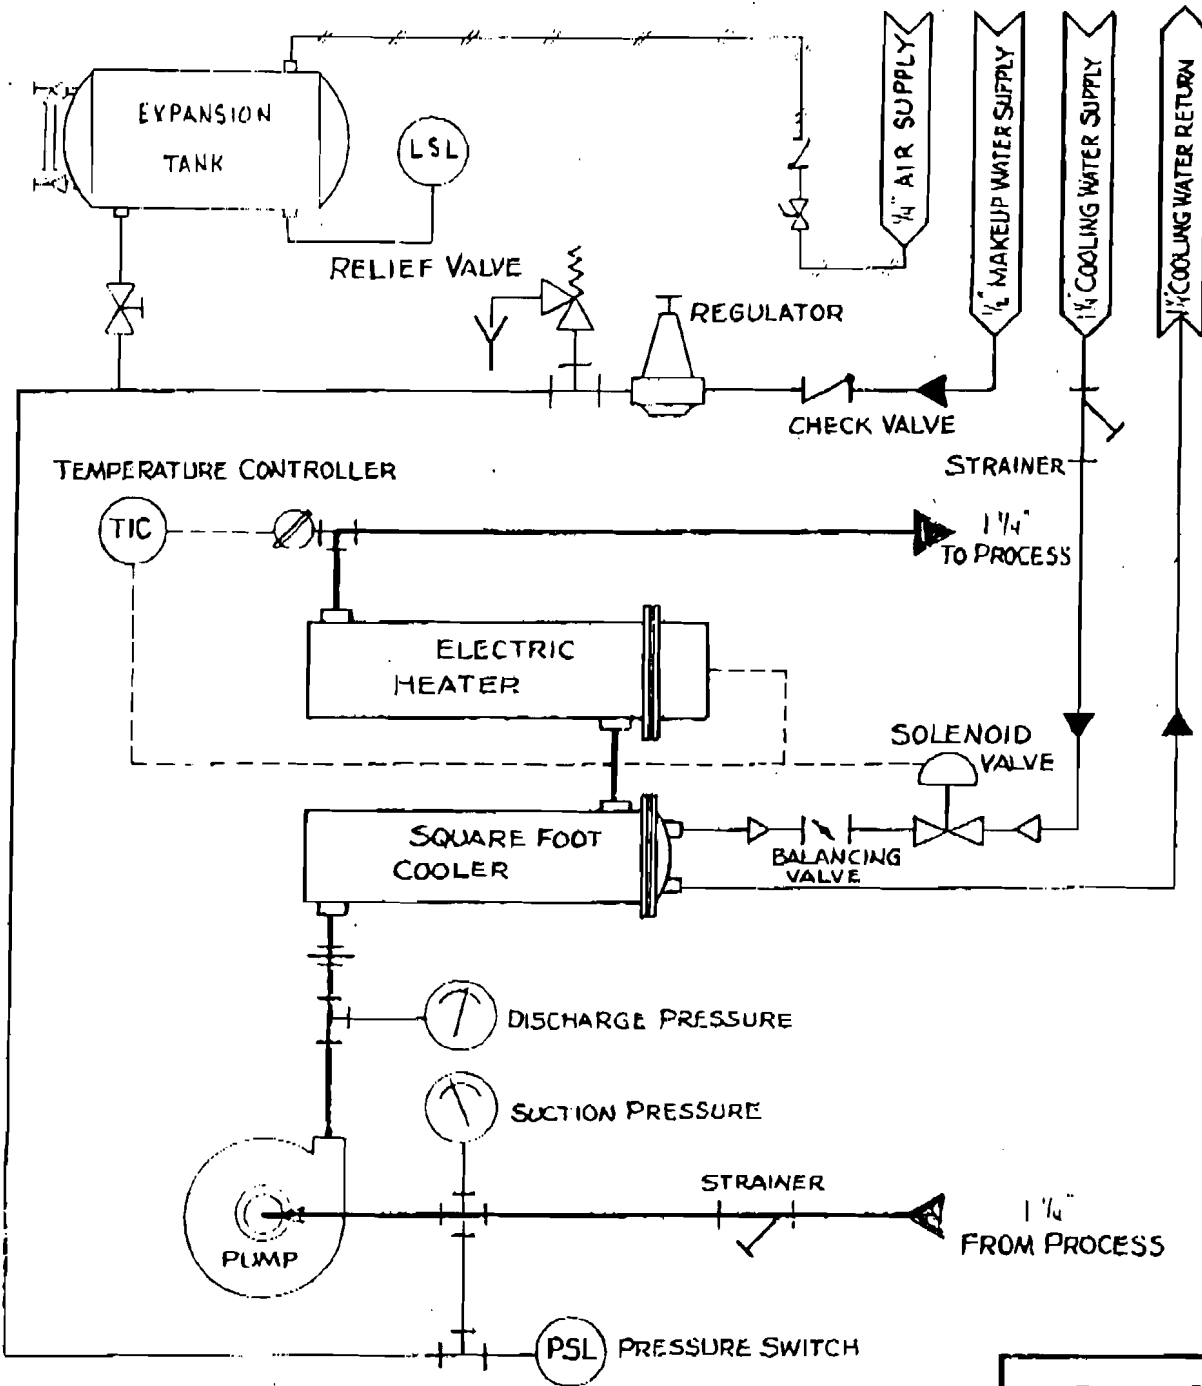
EXPANSION TANK

LSL

$\frac{1}{4}$" AIR SUPPLY

$\frac{1}{2}$" MAKEUP WATER SUPPLY

$1\frac{1}{4}$" COOLING WATER SUPPLY

$1\frac{1}{4}$" COOLING WATER RETURN

RELIEF VALVE

REGULATOR

CHECK VALVE

STRAINER

TEMPERATURE CONTROLLER

TIC

$1\frac{1}{4}$" TO PROCESS

ELECTRIC HEATER

SOLENOID VALVE

SQUARE FOOT COOLER

BALANCING VALVE

DISCHARGE PRESSURE

SUCTION PRESSURE

STRAINER

$1\frac{1}{4}$" FROM PROCESS

PUMP

PSL PRESSURE SWITCH